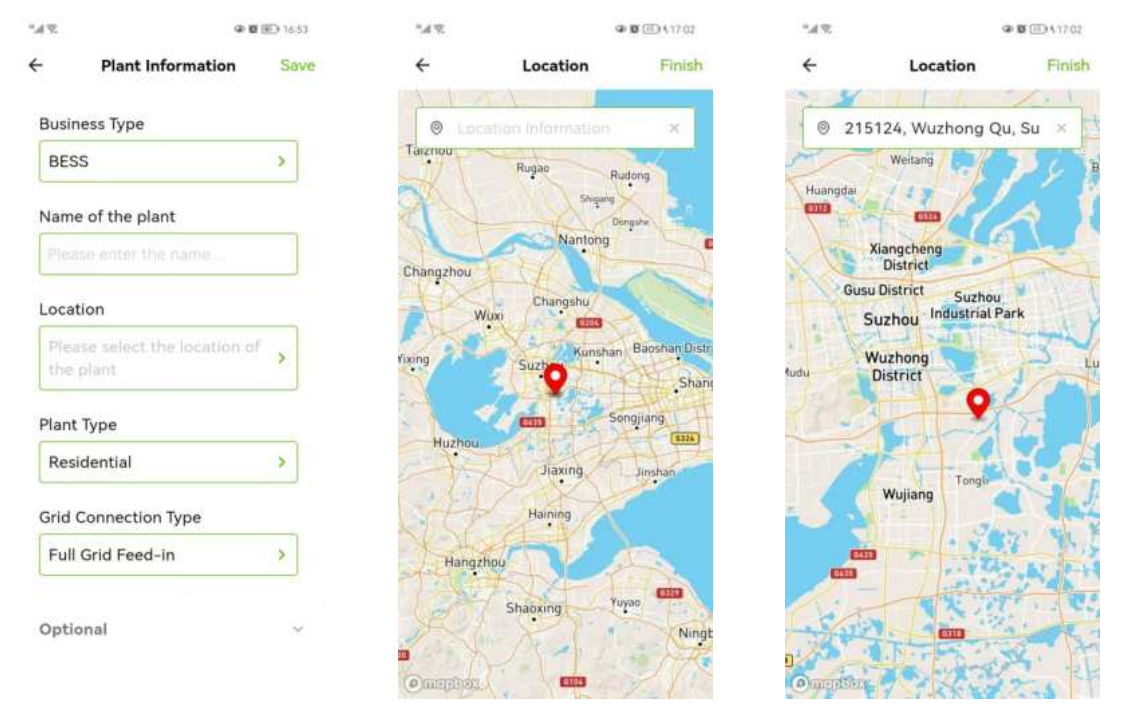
16:53

Plant Information Save

Business Type

BESS

Name of the plant

Please enter the name...

Location

Please select the location of the plant

Plant Type

Residential

Grid Connection Type

Full Grid Feed-in

Optional

17:02

Location Finish

Location information

Taizhou Rugao Rudong Shigang Dongshe Nantong Changzhou Changshu Wuxi G204 Yixing Suzh Kunshan Baoshan Distr Shang G639 Songjiang Huzhou S326 Jiaxing Jinshan Haining Hangzhou Yuyao G329 Shaoxing Ningb G104

mapbox

17:02

Location Finish

215124, Wuzhong Qu, Su

Weitang Huangdai G312 G524 Xiangcheng District Gusu District Suzhou Suzhou Industrial Park Wuzhong District Mudu Lu Tongli Wujiang G639 G635 G318

mapbox